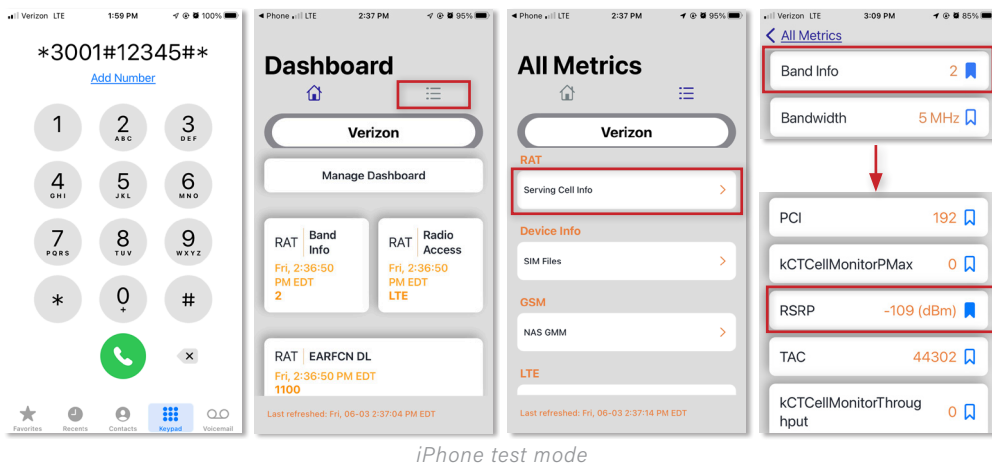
Verizon LTE 1:59 PM 100%

*3001#12345#*

Add Number

1
2 ABC
3 DEF
4 GHI
5 JKL
6 MNO
7 PQRS
8 TUV
9 WXYZ
*
0 +
#

Favorites Recents Contacts Keypad Voicemail

◂ Phone LTE 2:37 PM 95%

Dashboard

Verizon

Manage Dashboard

RAT Band Info
Fri, 2:36:50 PM EDT
2

RAT Radio Access
Fri, 2:36:50 PM EDT
LTE

RAT EARFCN DL
Fri, 2:36:50 PM EDT
1100

Last refreshed: Fri, 06-03 2:37:04 PM EDT

◂ Phone LTE 2:37 PM 95%

All Metrics

Verizon

RAT
Serving Cell Info

Device Info
SIM Files

GSM
NAS GMM

LTE

Last refreshed: Fri, 06-03 2:37:14 PM EDT

Verizon LTE 3:09 PM 85%

All Metrics

Band Info 2

Bandwidth 5 MHz

PCI 192

kCTCellMonitorPMax 0

RSRP -109 (dBm)

TAC 44302

kCTCellMonitorThroughput 0

iPhone test mode